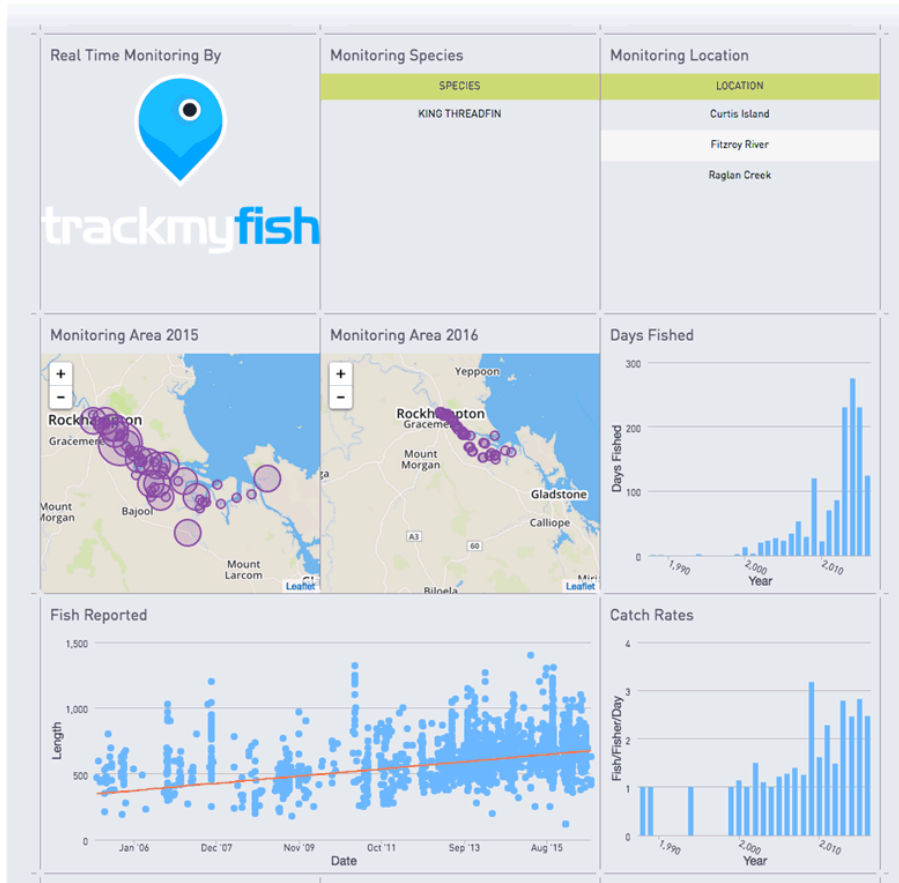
Real Time Monitoring By

trackmyfish

Monitoring Species

| SPECIES |
|---|
| KING THREADFIN |

Monitoring Location

| LOCATION |
|---|
| Curtis Island |
| Fitzroy River |
| Raglan Creek |

Monitoring Area 2015

+
-
Rockhampton
Gracemere
Mount Morgan
Bajool
Mount Larcom
Leaflet

Monitoring Area 2016

+
-
Yeppoon
Rockhampton
Gracemere
Mount Morgan
Gladstone
Calliope
A3
60
Biloela
Leaflet

Days Fished

300
200
100
0
Days Fished
1,990
2,000
2,010
Year

Fish Reported

1,500
1,000
500
0
Length
Jan '06
Dec '07
Nov '09
Oct '11
Sep '13
Aug '15
Date

Catch Rates

4
3
2
1
0
Fish/Fisher/Day
1,990
2,000
2,010
Year